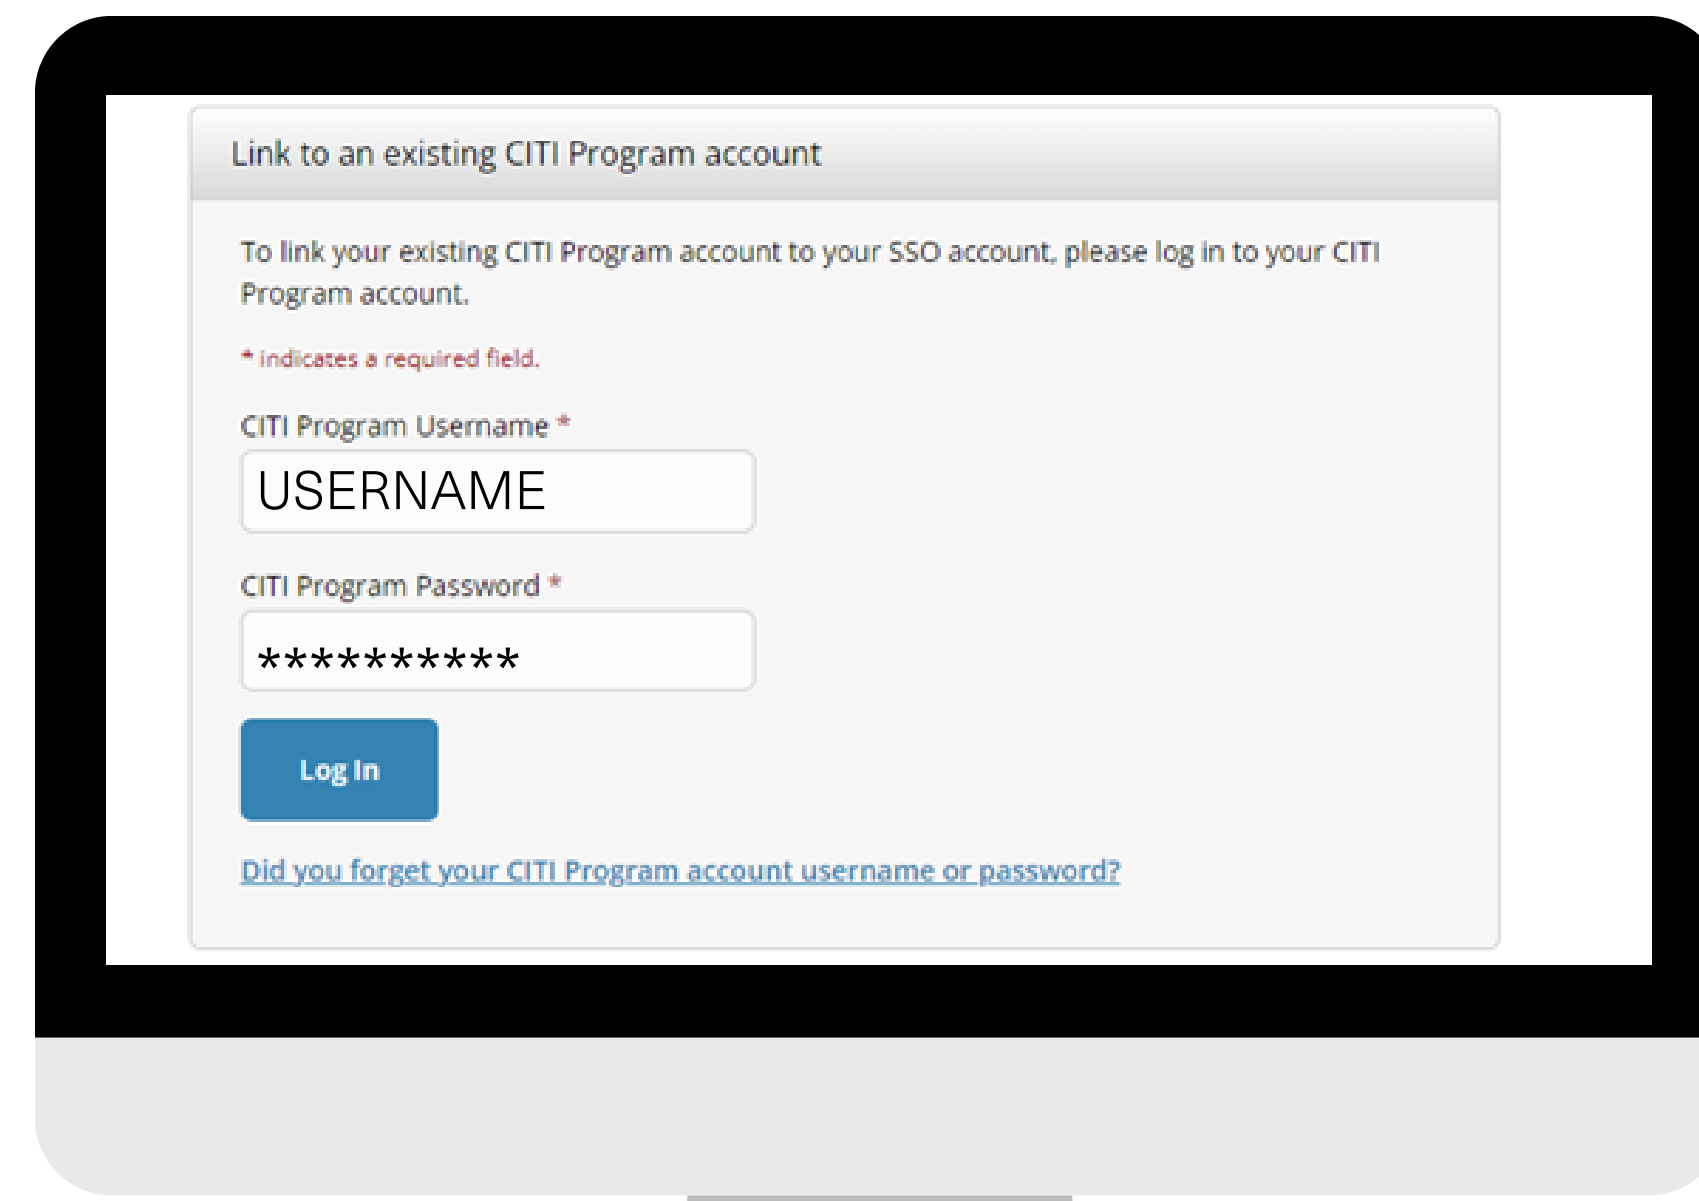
Link to an existing CITI Program account

To link your existing CITI Program account to your SSO account, please log in to your CITI Program account.

* indicates a required field.

CITI Program Username *

USERNAME

CITI Program Password *

**********

Log In

Did you forget your CITI Program account username or password?